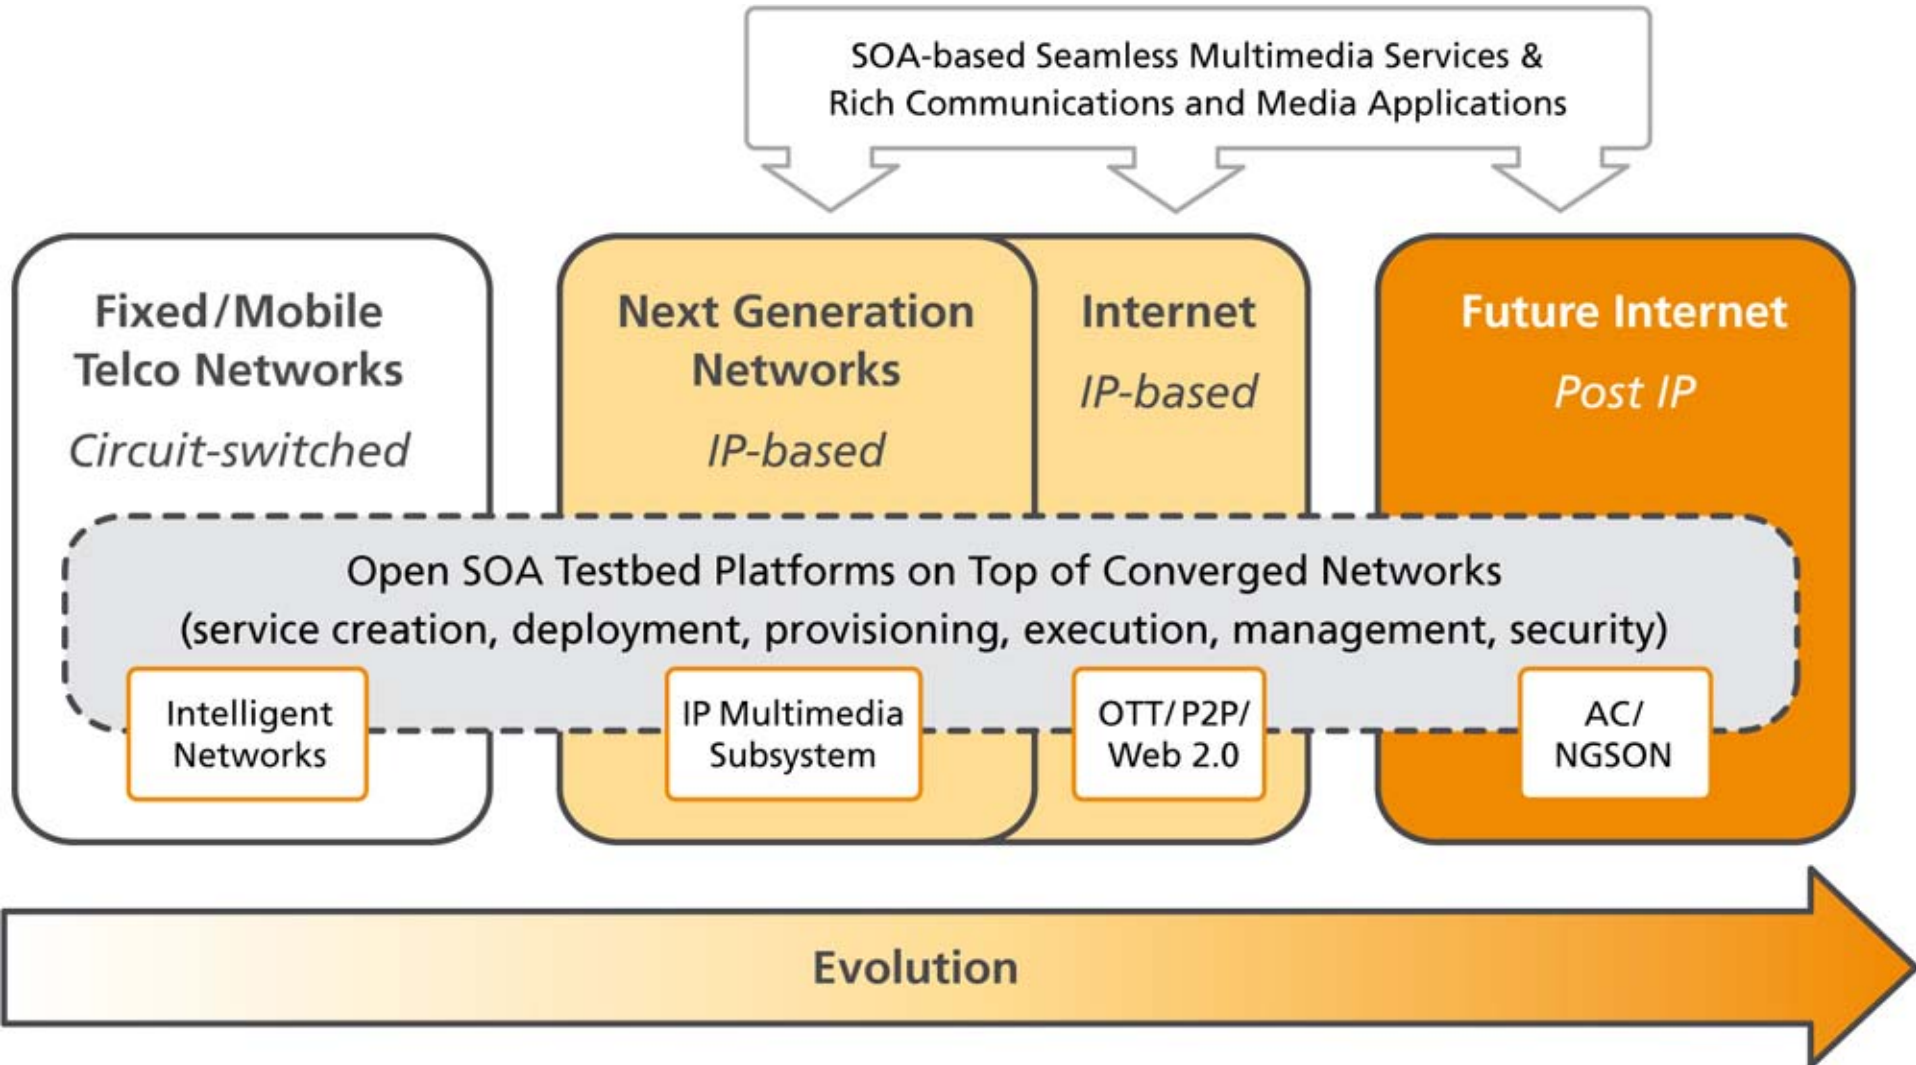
SOA-based Seamless Multimedia Services & Rich Communications and Media Applications

Fixed/Mobile Telco Networks
Circuit-switched

Next Generation Networks
IP-based

Internet
IP-based

Future Internet
Post IP

Open SOA Testbed Platforms on Top of Converged Networks
(service creation, deployment, provisioning, execution, management, security)

Intelligent Networks

IP Multimedia Subsystem

OTT/P2P/ Web 2.0

AC/ NGSON

Evolution